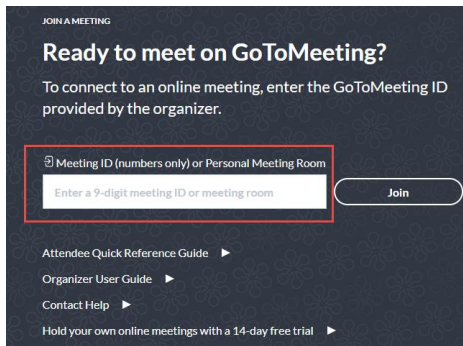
JOIN A MEETING

Ready to meet on GoToMeeting?

To connect to an online meeting, enter the GoToMeeting ID provided by the organizer.

Meeting ID (numbers only) or Personal Meeting Room

Enter a 9-digit meeting ID or meeting room

Join

Attendee Quick Reference Guide ►

Organizer User Guide ►

Contact Help ►

Hold your own online meetings with a 14-day free trial ►